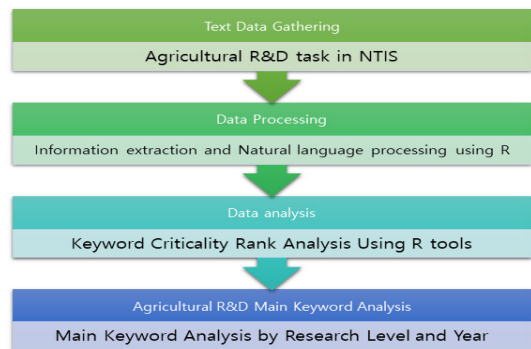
Text Data Gathering

Agricultural R&D task in NTIS

Data Processing

Information extraction and Natural language processing using R

Data analysis

Keyword Criticality Rank Analysis Using R tools

Agricultural R&D Main Keyword Analysis

Main Keyword Analysis by Research Level and Year